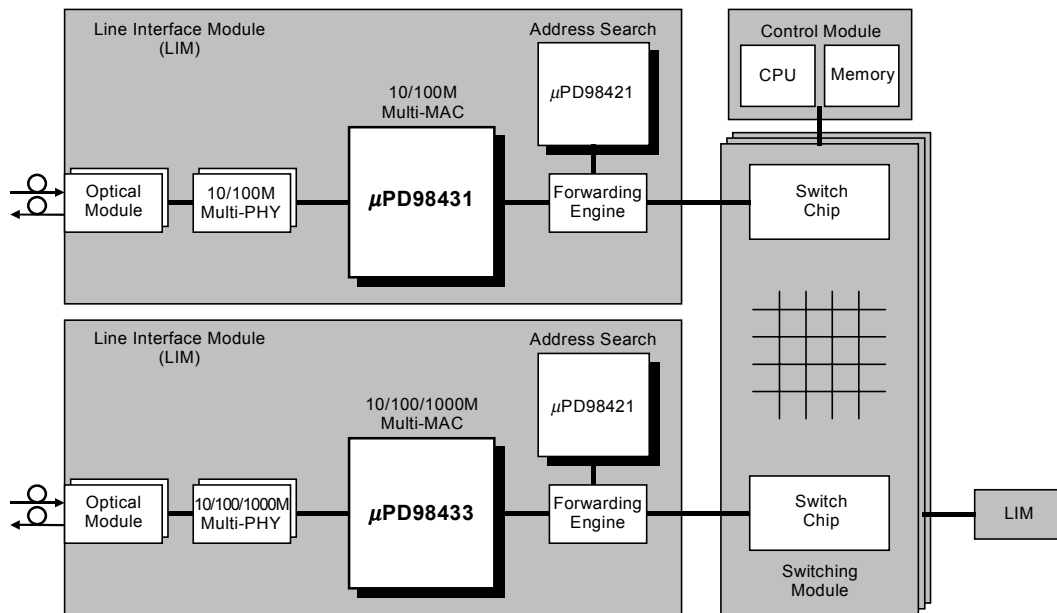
Line Interface Module (LIM)

Address Search

$\mu$PD98421

10/100M Multi-MAC

Optical Module

10/100M Multi-PHY

$\mu$PD98431

Forwarding Engine

Control Module

CPU

Memory

Switch Chip

Line Interface Module (LIM)

Address Search

$\mu$PD98421

10/100/1000M Multi-MAC

Optical Module

10/100/1000M Multi-PHY

$\mu$PD98433

Forwarding Engine

Switch Chip

Switching Module

LIM